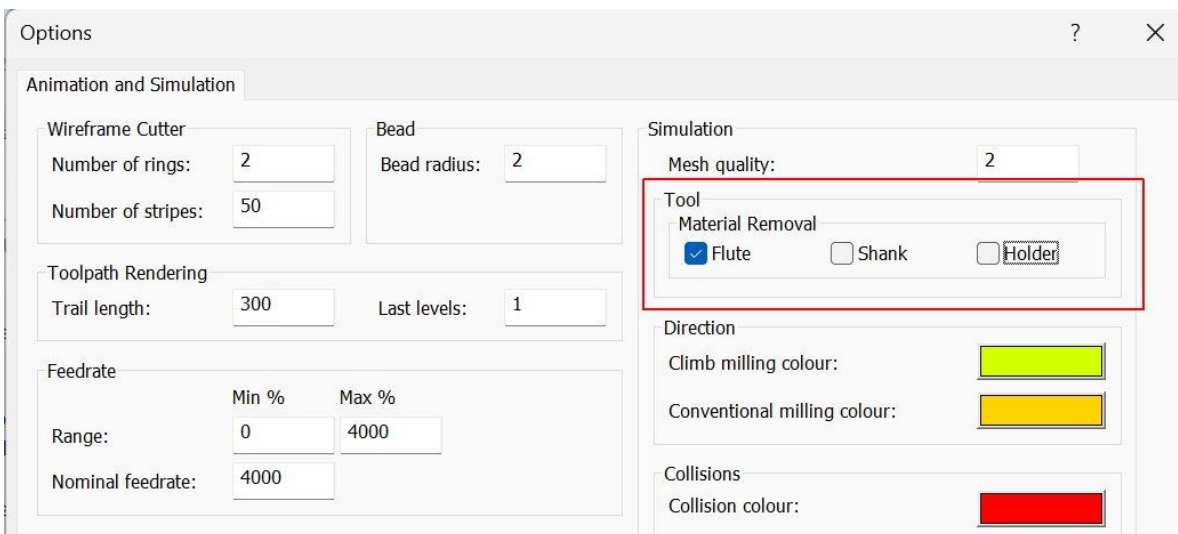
Options

?

×

Animation and Simulation

Wireframe Cutter

Number of rings: 2

Number of stripes: 50

Bead

Bead radius: 2

Simulation

Mesh quality: 2

Tool

Material Removal

Flute

Shank

Holder

Toolpath Rendering

Trail length: 300

Last levels: 1

Direction

Climb milling colour:

Conventional milling colour:

Feedrate

Min %

Max %

Range: 0 4000

Nominal feedrate: 4000

Collisions

Collision colour: